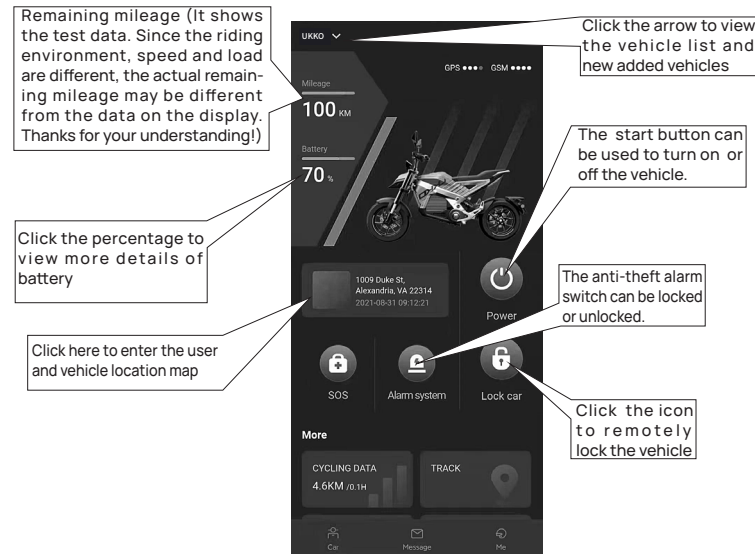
Remaining mileage (It shows the test data. Since the riding environment, speed and load are different, the actual remaining mileage may be different from the data on the display. Thanks for your understanding!)

UKKO

Click the arrow to view the vehicle list and new added vehicles

GPS ●●●● GSM ●●●●

Mileage
100 KM

Battery
70 %

The start button can be used to turn on or off the vehicle.

Click the percentage to view more details of battery

1009 Duke St,
Alexandria, VA 22314
2021-08-31 09:12:21

The anti-theft alarm switch can be locked or unlocked.

Power

Click here to enter the user and vehicle location map

SOS

Alarm system

Lock car

Click the icon to remotely lock the vehicle

More

CYCLING DATA
4.6KM /0.1H

TRACK

Car

Message

Me